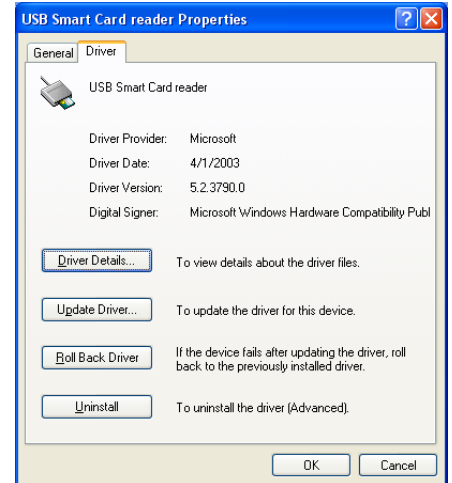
USB Smart Card reader Properties

General | Driver

USB Smart Card reader

Driver Provider: Microsoft

Driver Date: 4/1/2003

Driver Version: 5.2.3790.0

Digital Signer: Microsoft Windows Hardware Compatibility Publ

Driver Details... To view details about the driver files.

Update Driver... To update the driver for this device.

Roll Back Driver If the device fails after updating the driver, roll back to the previously installed driver.

Uninstall To uninstall the driver (Advanced).

OK Cancel